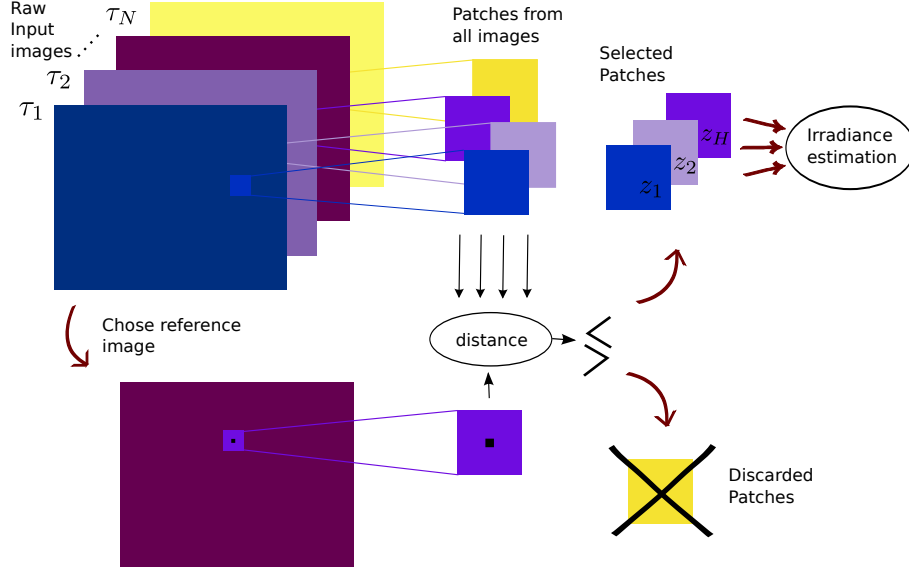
Raw Input images

$\tau_N$

$\cdots$

$\tau_2$

$\tau_1$

Patches from all images

Selected Patches

$z_H$

$z_2$

$z_1$

Irradiance estimation

Chose reference image

distance

$<$

$>$

Discarded Patches